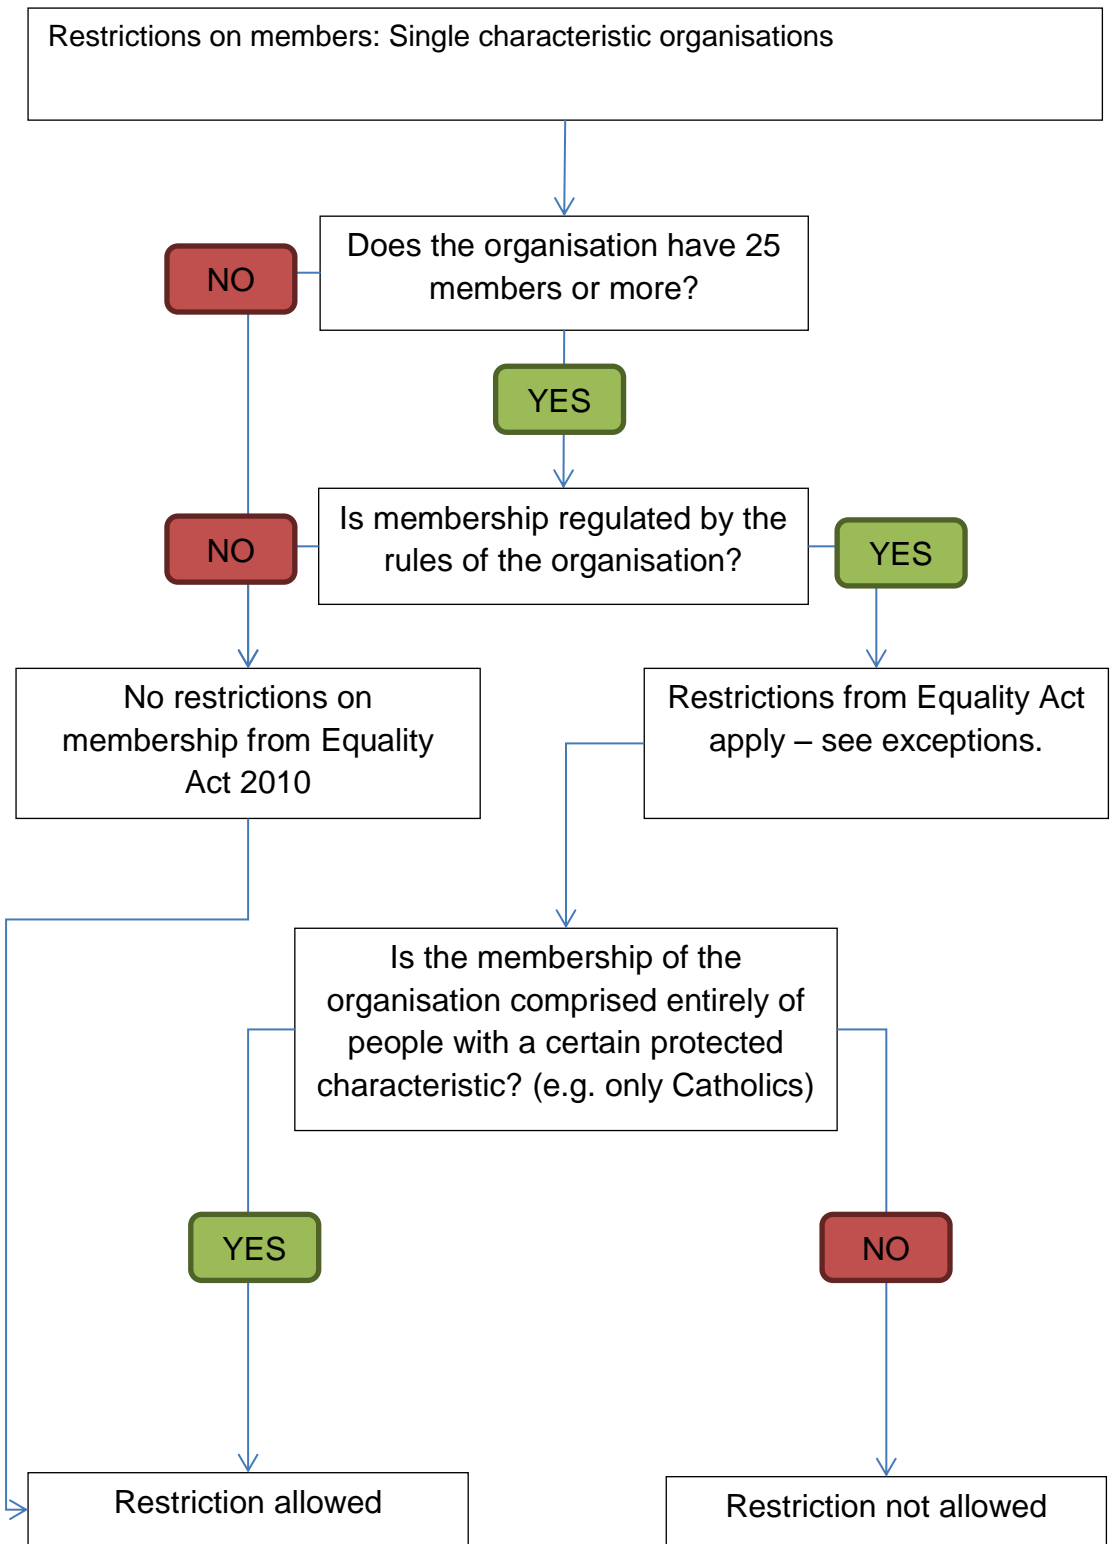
Restrictions on members: Single characteristic organisations

Does the organisation have 25 members or more?

NO

YES

Is membership regulated by the rules of the organisation?

NO

YES

No restrictions on membership from Equality Act 2010

Restrictions from Equality Act apply – see exceptions.

Is the membership of the organisation comprised entirely of people with a certain protected characteristic? (e.g. only Catholics)

YES

NO

Restriction allowed

Restriction not allowed